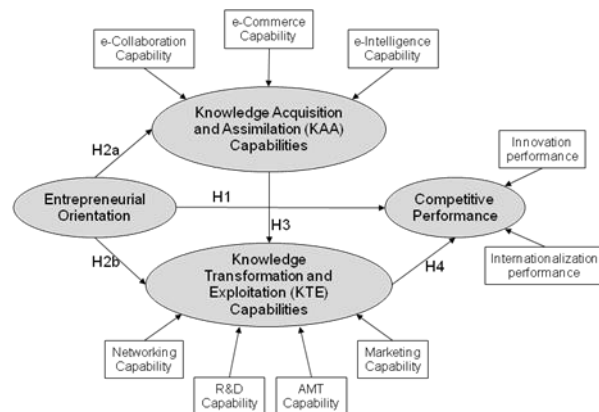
e-Commerce Capability

e-Collaboration Capability

e-Intelligence Capability

Knowledge Acquisition and Assimilation (KAA) Capabilities

H2a

Innovation performance

Entrepreneurial Orientation

H1

Competitive Performance

H3

H2b

Knowledge Transformation and Exploitation (KTE) Capabilities

H4

Internationalization performance

Networking Capability

Marketing Capability

R&D Capability

AMT Capability